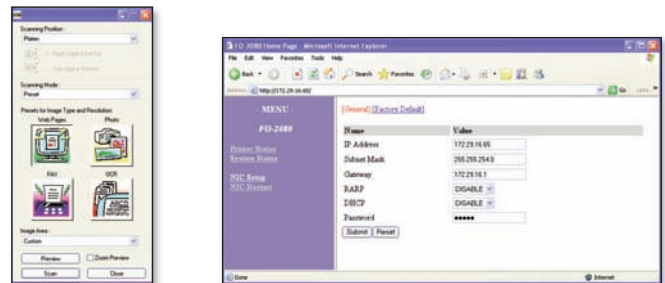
Scanning Position :
Platen

Scanning Mode :
Preset

Presets for Image Type and Resolution :
Web Pages
Photo
FAX
OCR

Image Area :
Custom

Preview
Zoom Preview
Scan
Close

FO-2080 Home Page - Microsoft Internet Explorer
File Edit View Favorites Tools Help
Back
Search
Favorites
Address http://172.29.16.65/
Go

- MENU -
FO-2080
Printer Status
System Status
NIC Setup
NIC Restart

[General] [Factory Default]

| Name | Value |
|---|---|
| IP Address | 172.29.16.65 |
| Subnet Mask | 255.255.254.0 |
| Gateway | 172.29.16.1 |
| RARP | DISABLE |
| DHCP | DISABLE |
| Password | ••••• |

Submit Reset

Done
Internet